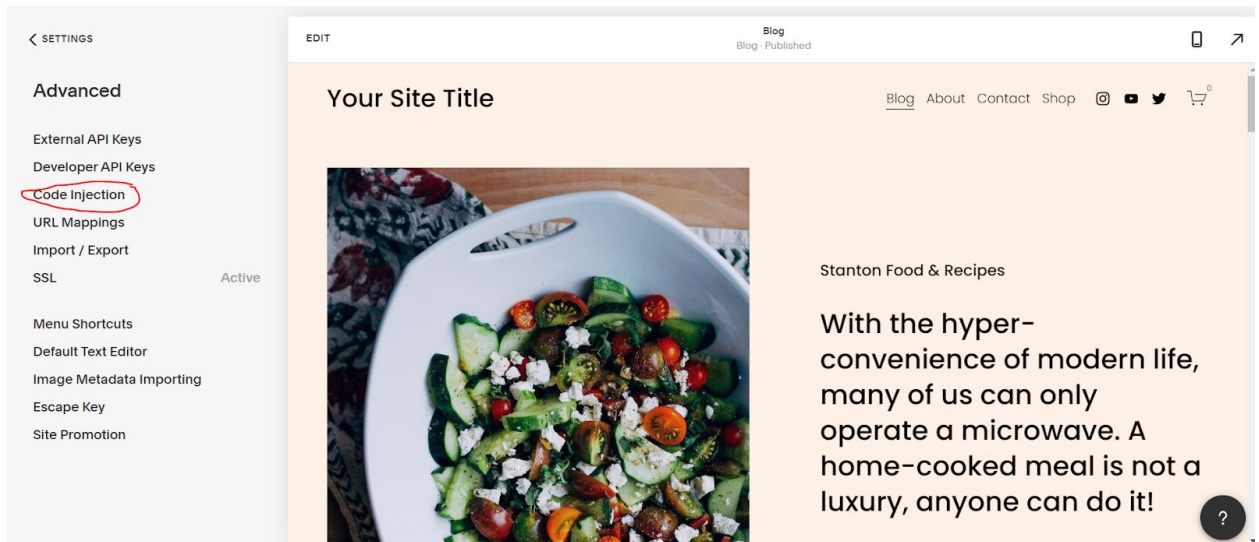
SETTINGS

Advanced

External API Keys
Developer API Keys
Code Injection
URL Mappings
Import / Export
SSL Active

Menu Shortcuts
Default Text Editor
Image Metadata Importing
Escape Key
Site Promotion

EDIT

Blog
Blog · Published

Your Site Title

Blog About Contact Shop

0

Stanton Food & Recipes

With the hyper-convenience of modern life, many of us can only operate a microwave. A home-cooked meal is not a luxury, anyone can do it!

?